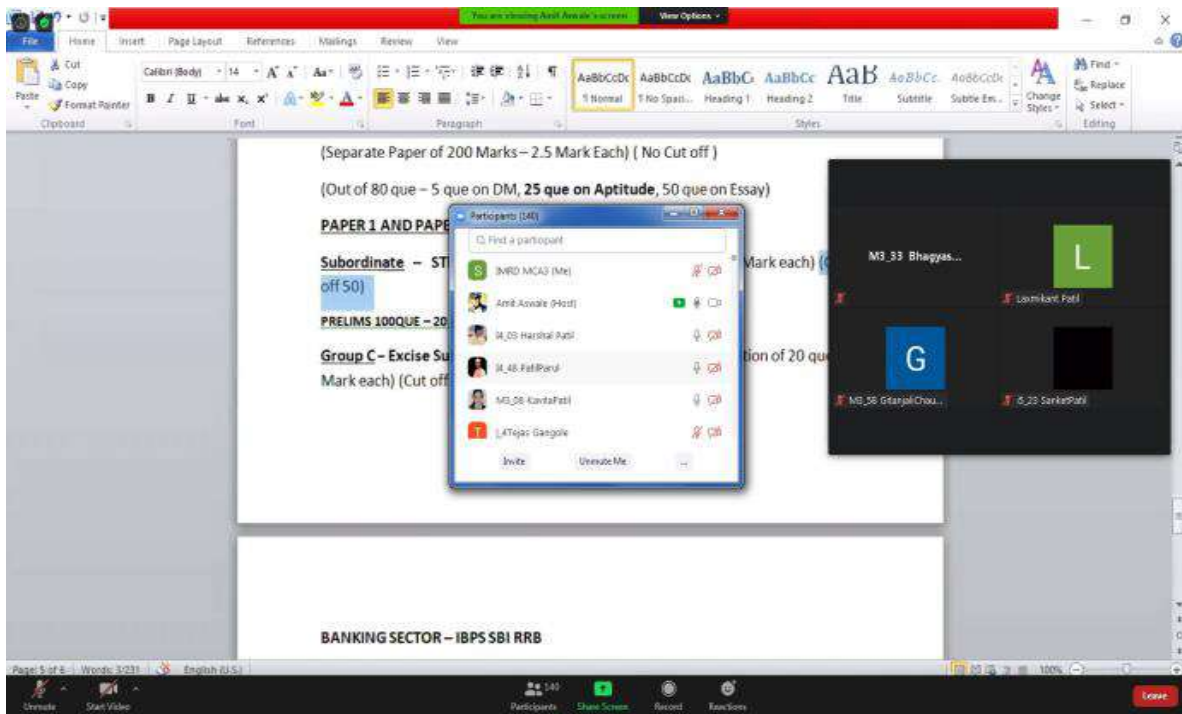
You are viewing Amit Aswale's screen View Options

File Home Insert Page Layout References Mailings Review View

Cut Copy Format Painter Paste Clipboard

Calibri (Body) 14 Font

Paragraph

AaBbCcDc ¶ Normal AaBbCcDc ¶ No Spaci... AaBbCc Heading 1 AaBbCc Heading 2 AaB Title AaBbCc. Subtitle AaBbCcDc Subtle Em... Change Styles

Styles

Find Replace Select Editing

(Separate Paper of 200 Marks – 2.5 Mark Each) ( No Cut off )

(Out of 80 que – 5 que on DM, **25 que on Aptitude**, 50 que on Essay)

**PAPER 1 AND PAPE**

**Subordinate – ST** Mark each) (C off 50)

**PRELIMS 100QUE – 20**

**Group C – Excise Su** tion of 20 qu Mark each) (Cut off

Participants (140)

Find a participant

IMRD MCA3 (Me)

Amit Aswale (Host)

I4_03 Harshal Patil

I4_48 PatilParul

M3_58 KavitaPatil

L4Tejas Gangole

Invite Unmute Me ...

M3_33 Bhagyas...

L

Laxmikant Patil

G

M3_56 GitanjaliChau...

I5_23 SanketPatil

**BANKING SECTOR – IBPS SBI RRB**

Page: 5 of 6 Words: 3/231 English (U.S.)

100%

Unmute Start Video 140 Participants Share Screen Record Reactions Leave